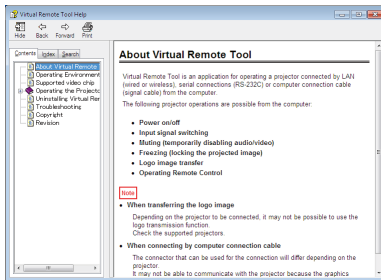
Virtual Remote Tool Help

Hide Back Forward Print

Contents Index Search

About Virtual Remote
Operating Environment
Supported video chip
Operating the Projector
Uninstalling Virtual Rer
Troubleshooting
Copyright
Revision

About Virtual Remote Tool

Virtual Remote Tool is an application for operating a projector connected by LAN (wired or wireless), serial connections (RS-232C) or computer connection cable (signal cable) from the computer.

The following projector operations are possible from the computer:

• Power on/off
• Input signal switching
• Muting (temporarily disabling audio/video)
• Freezing (locking the projected image)
• Logo image transfer
• Operating Remote Control

Note

• When transferring the logo image

Depending on the projector to be connected, it may not be possible to use the logo transmission function.
Check the supported projectors.

• When connecting by computer connection cable

The connector that can be used for the connection will differ depending on the projector.
It may not be able to communicate with the projector because the graphics